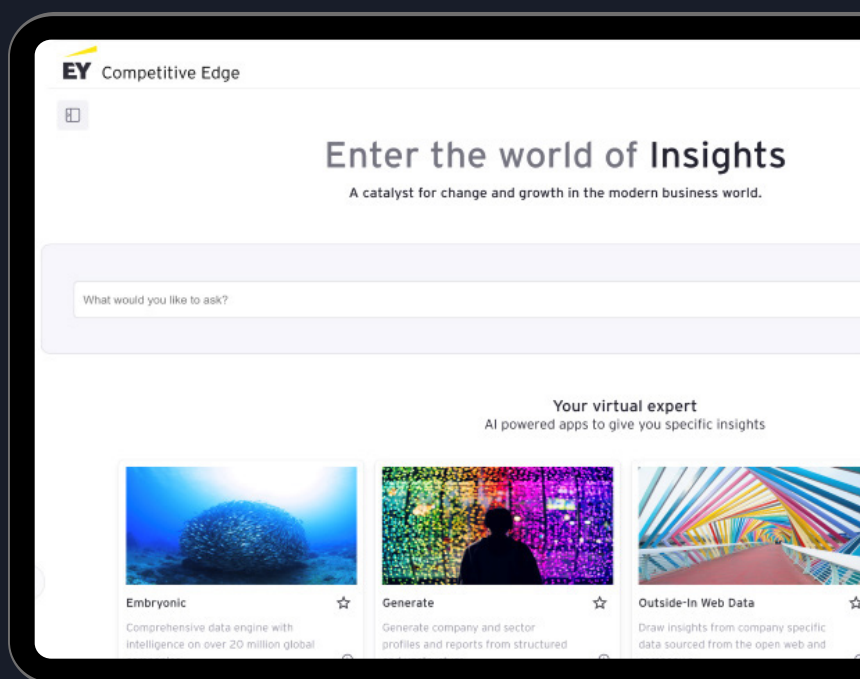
EY Competitive Edge

Enter the world of Insights

A catalyst for change and growth in the modern business world.

What would you like to ask?

Your virtual expert

AI powered apps to give you specific insights

Embryonic

Comprehensive data engine with intelligence on over 20 million global

Generate

Generate company and sector profiles and reports from structured

Outside-In Web Data

Draw insights from company specific data sourced from the open web and